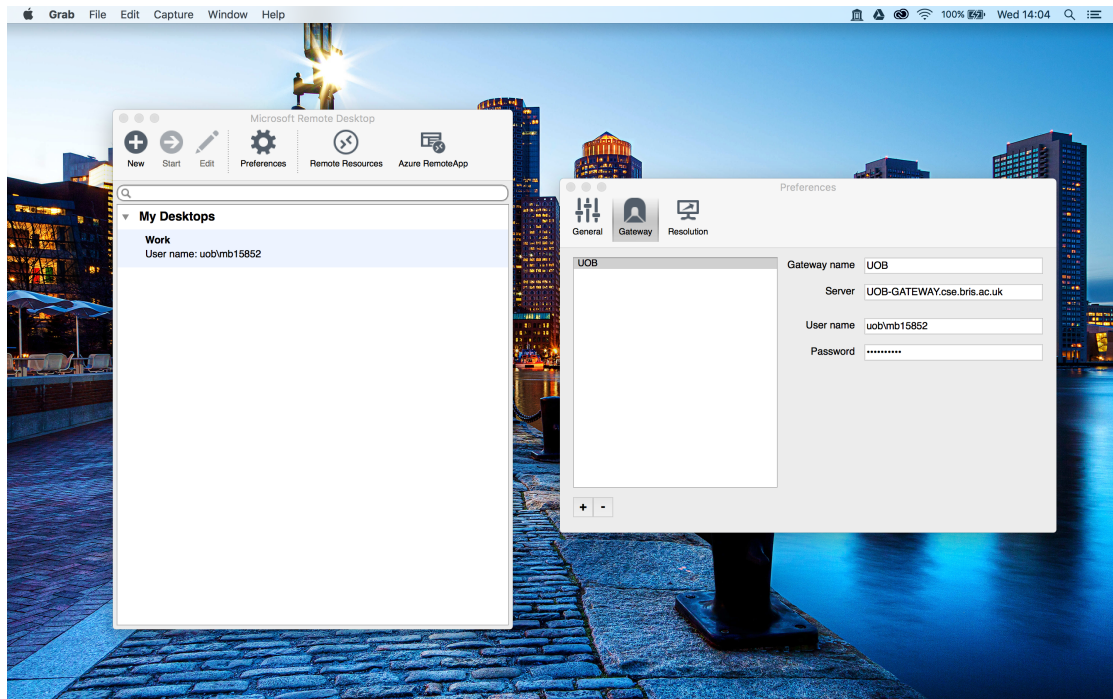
Grab File Edit Capture Window Help

100% Wed 14:04

Microsoft Remote Desktop

New Start Edit Preferences Remote Resources Azure RemoteApp

My Desktops

Work
User name: uob\mb15852

Preferences

General Gateway Resolution

UOB

Gateway name UOB
Server UOB-GATEWAY.cse.bris.ac.uk
User name uob\mb15852
Password ••••••••••

+ -